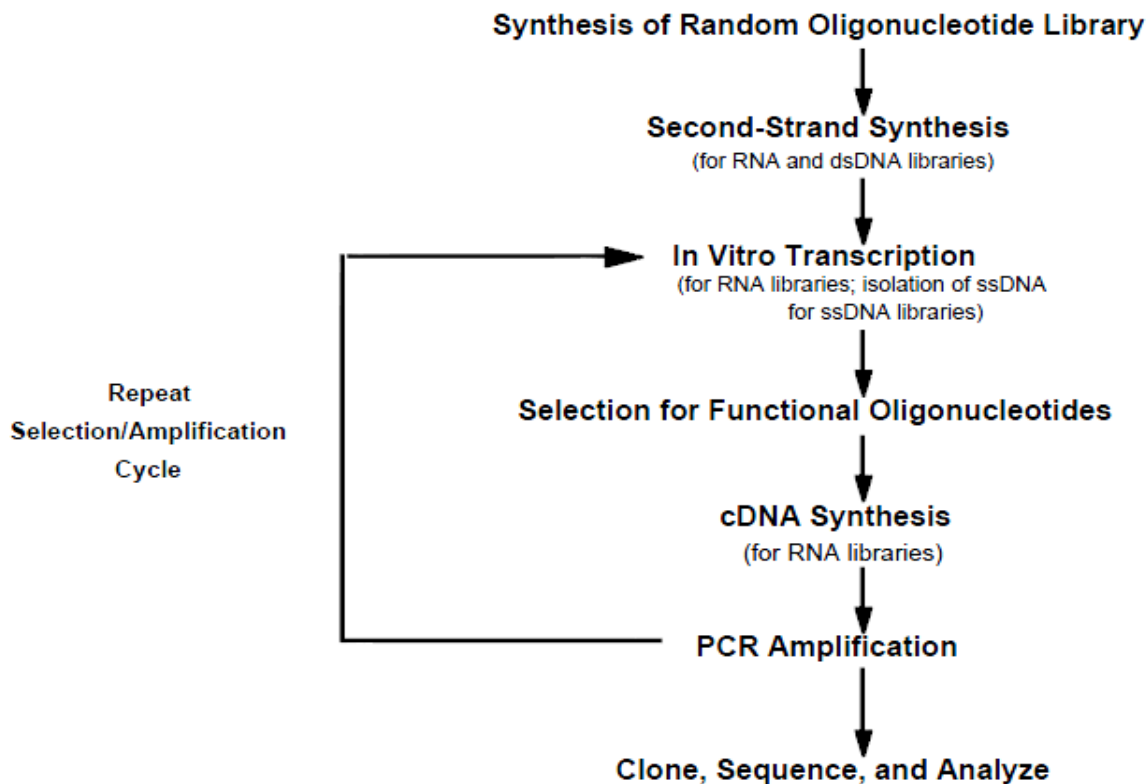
Synthesis of Random Oligonucleotide Library

Second-Strand Synthesis
(for RNA and dsDNA libraries)

In Vitro Transcription
(for RNA libraries; isolation of ssDNA for ssDNA libraries)

Repeat Selection/Amplification Cycle

Selection for Functional Oligonucleotides

cDNA Synthesis
(for RNA libraries)

PCR Amplification

Clone, Sequence, and Analyze